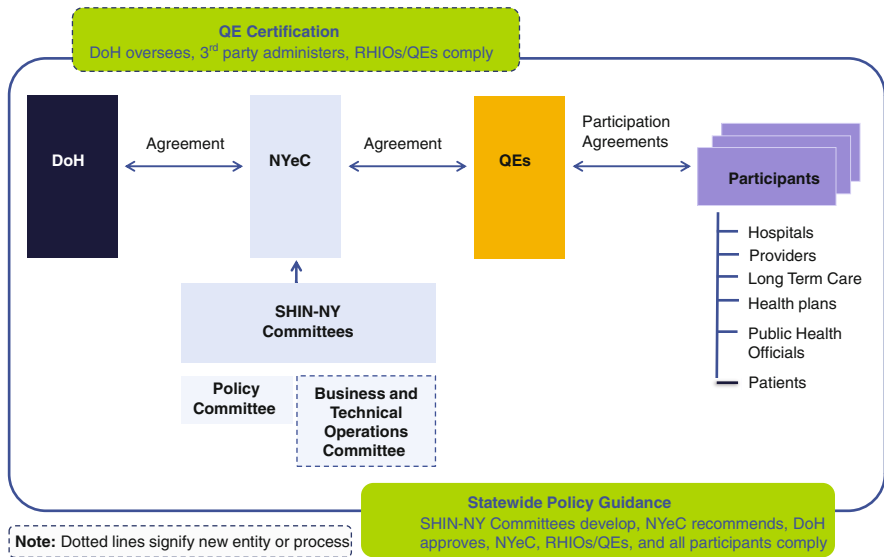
QE Certification
DoH oversees, 3$^{rd}$ party administers, RHIOs/QEs comply

DoH

Agreement

NYeC

Agreement

QEs

Participation Agreements

Participants

Hospitals
Providers
Long Term Care
Health plans
Public Health Officials
Patients

SHIN-NY Committees

Policy Committee

Business and Technical Operations Committee

Statewide Policy Guidance
SHIN-NY Committees develop, NYeC recommends, DoH approves, NYeC, RHIOs/QEs, and all participants comply

Note: Dotted lines signify new entity or process